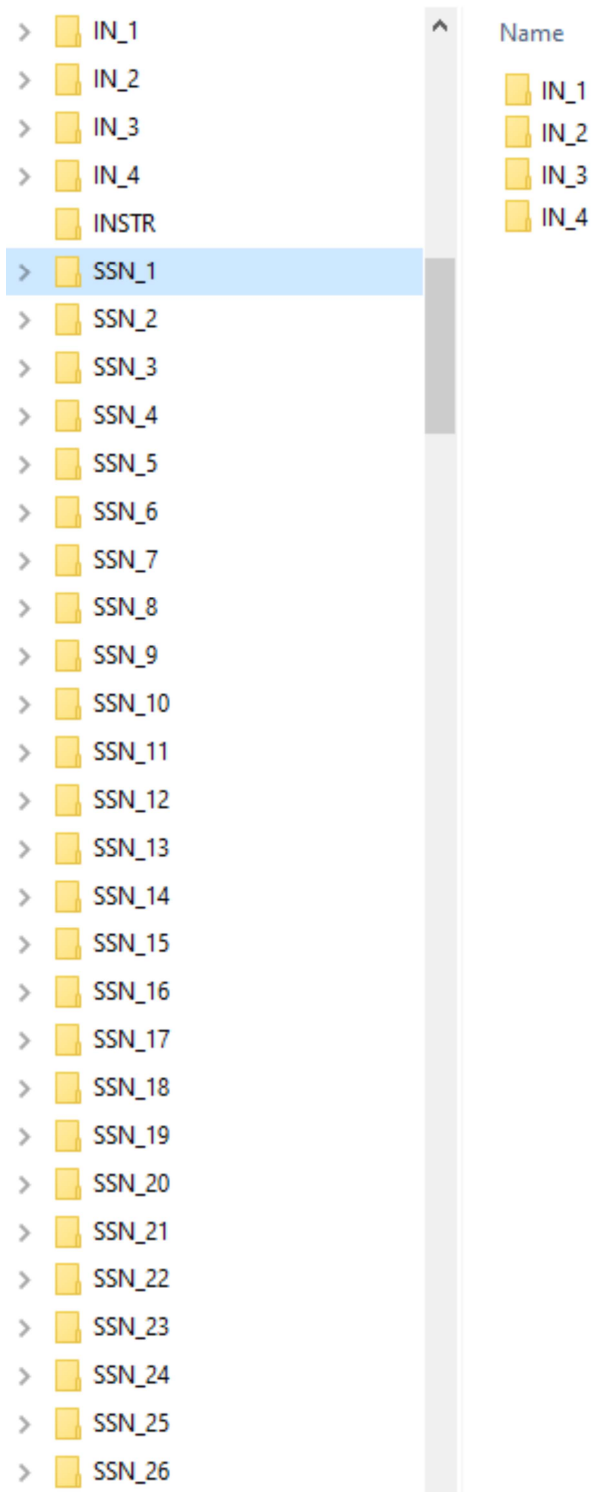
IN_1
IN_2
IN_3
IN_4
INSTR
SSN_1
SSN_2
SSN_3
SSN_4
SSN_5
SSN_6
SSN_7
SSN_8
SSN_9
SSN_10
SSN_11
SSN_12
SSN_13
SSN_14
SSN_15
SSN_16
SSN_17
SSN_18
SSN_19
SSN_20
SSN_21
SSN_22
SSN_23
SSN_24
SSN_25
SSN_26

Name
IN_1
IN_2
IN_3
IN_4